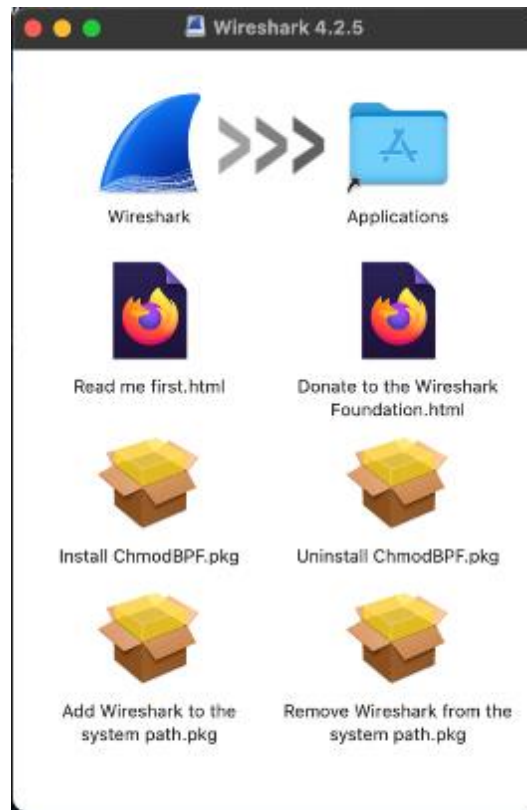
Wireshark 4.2.5

Wireshark

Applications

Read me first.html

Donate to the Wireshark Foundation.html

Install ChmodBPF.pkg

Uninstall ChmodBPF.pkg

Add Wireshark to the system path.pkg

Remove Wireshark from the system path.pkg